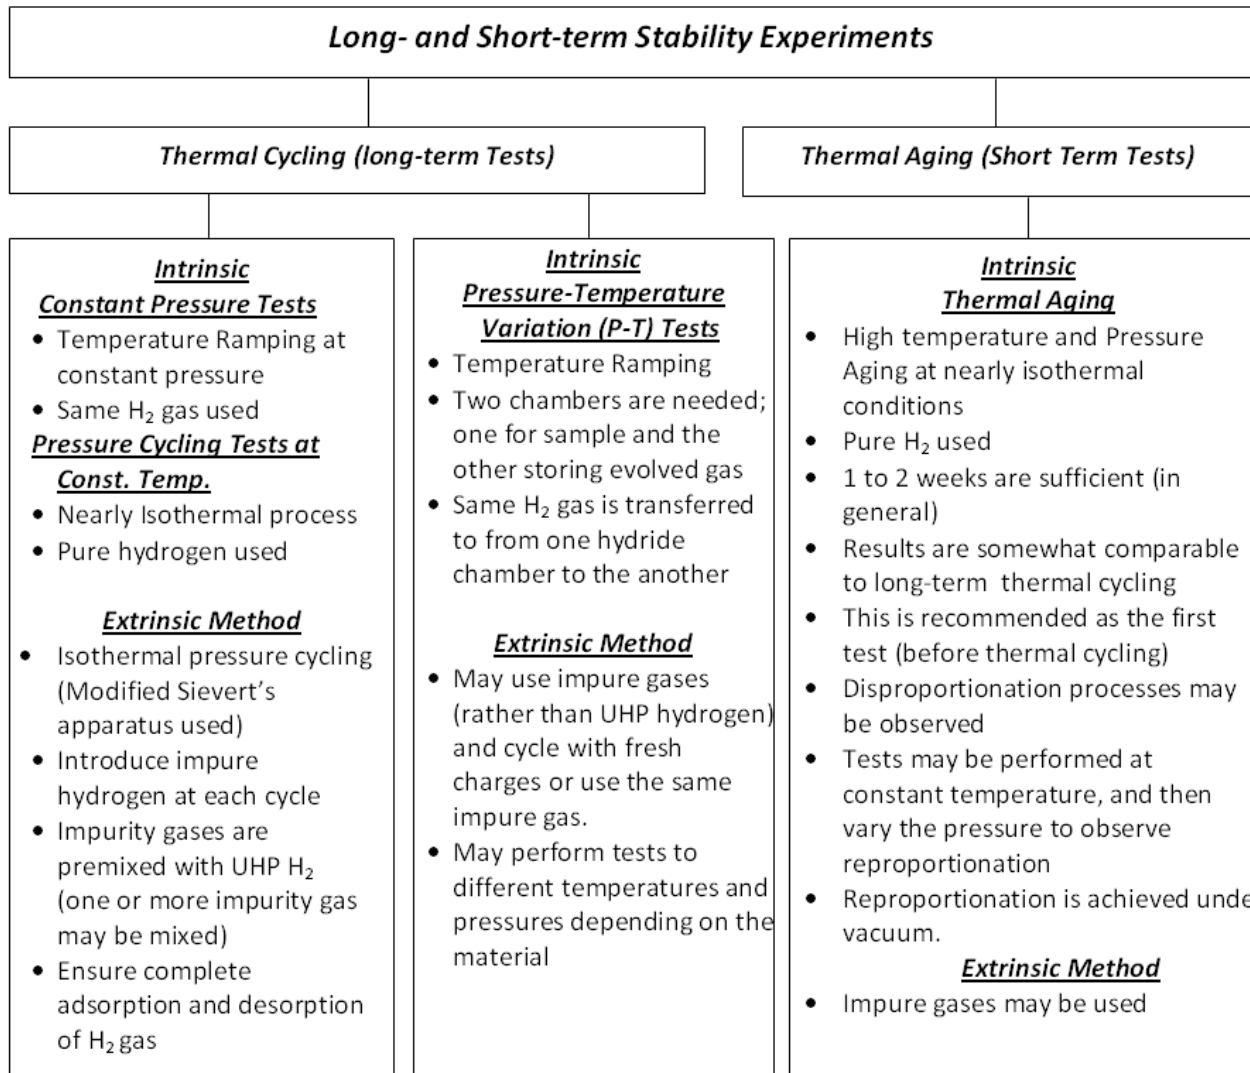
Long- and Short-term Stability Experiments

Thermal Cycling (long-term Tests)

Thermal Aging (Short Term Tests)

Intrinsic
Constant Pressure Tests
• Temperature Ramping at constant pressure
• Same $H_2$ gas used
Pressure Cycling Tests at Const. Temp.
• Nearly Isothermal process
• Pure hydrogen used

Extrinsic Method
• Isothermal pressure cycling (Modified Sievert's apparatus used)
• Introduce impure hydrogen at each cycle
• Impurity gases are premixed with UHP $H_2$ (one or more impurity gas may be mixed)
• Ensure complete adsorption and desorption of $H_2$ gas

Intrinsic
Pressure-Temperature Variation (P-T) Tests
• Temperature Ramping
• Two chambers are needed; one for sample and the other storing evolved gas
• Same $H_2$ gas is transferred to from one hydride chamber to the another

Extrinsic Method
• May use impure gases (rather than UHP hydrogen) and cycle with fresh charges or use the same impure gas.
• May perform tests to different temperatures and pressures depending on the material

Intrinsic
Thermal Aging
• High temperature and Pressure Aging at nearly isothermal conditions
• Pure $H_2$ used
• 1 to 2 weeks are sufficient (in general)
• Results are somewhat comparable to long-term thermal cycling
• This is recommended as the first test (before thermal cycling)
• Disproportionation processes may be observed
• Tests may be performed at constant temperature, and then vary the pressure to observe reproportionation
• Reproportionation is achieved unde vacuum.

Extrinsic Method
• Impure gases may be used